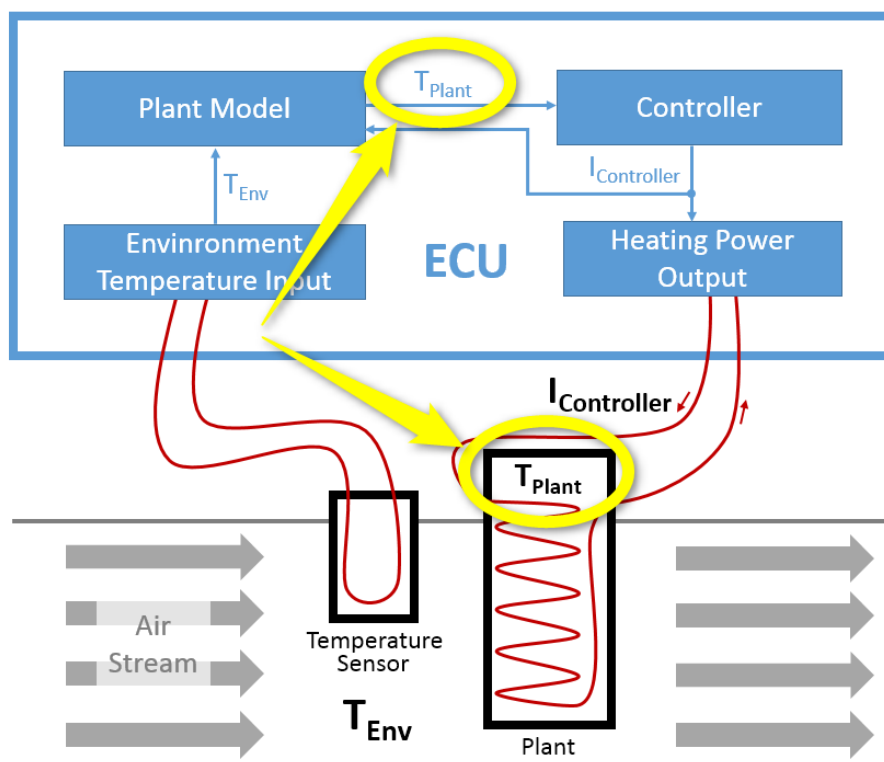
Plant Model

$T_{Plant}$

Controller

$T_{Env}$

$I_{Controller}$

Envinronment Temperature Input

ECU

Heating Power Output

$I_{Controller}$

$T_{Plant}$

Air Stream

Temperature Sensor

$T_{Env}$

Plant